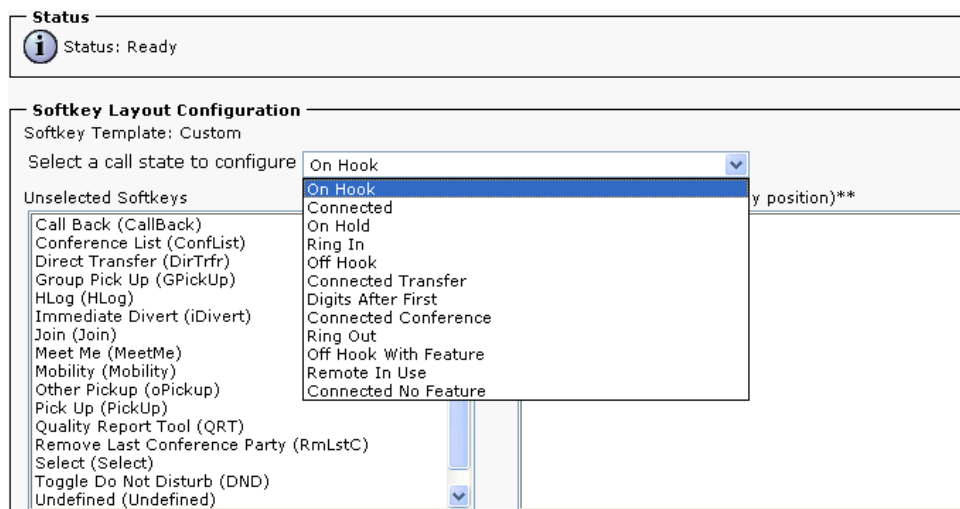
Status

Status: Ready

Softkey Layout Configuration

Softkey Template: Custom

Select a call state to configure On Hook

Unselected Softkeys

On Hook
Connected
On Hold
Ring In
Off Hook
Connected Transfer
Digits After First
Connected Conference
Ring Out
Off Hook With Feature
Remote In Use
Connected No Feature

y position)**

Call Back (CallBack)
Conference List (ConfList)
Direct Transfer (DirTrfr)
Group Pick Up (GPickUp)
HLog (HLog)
Immediate Divert (iDivert)
Join (Join)
Meet Me (MeetMe)
Mobility (Mobility)
Other Pickup (oPickup)
Pick Up (PickUp)
Quality Report Tool (QRT)
Remove Last Conference Party (RmLstC)
Select (Select)
Toggle Do Not Disturb (DND)
Undefined (Undefined)